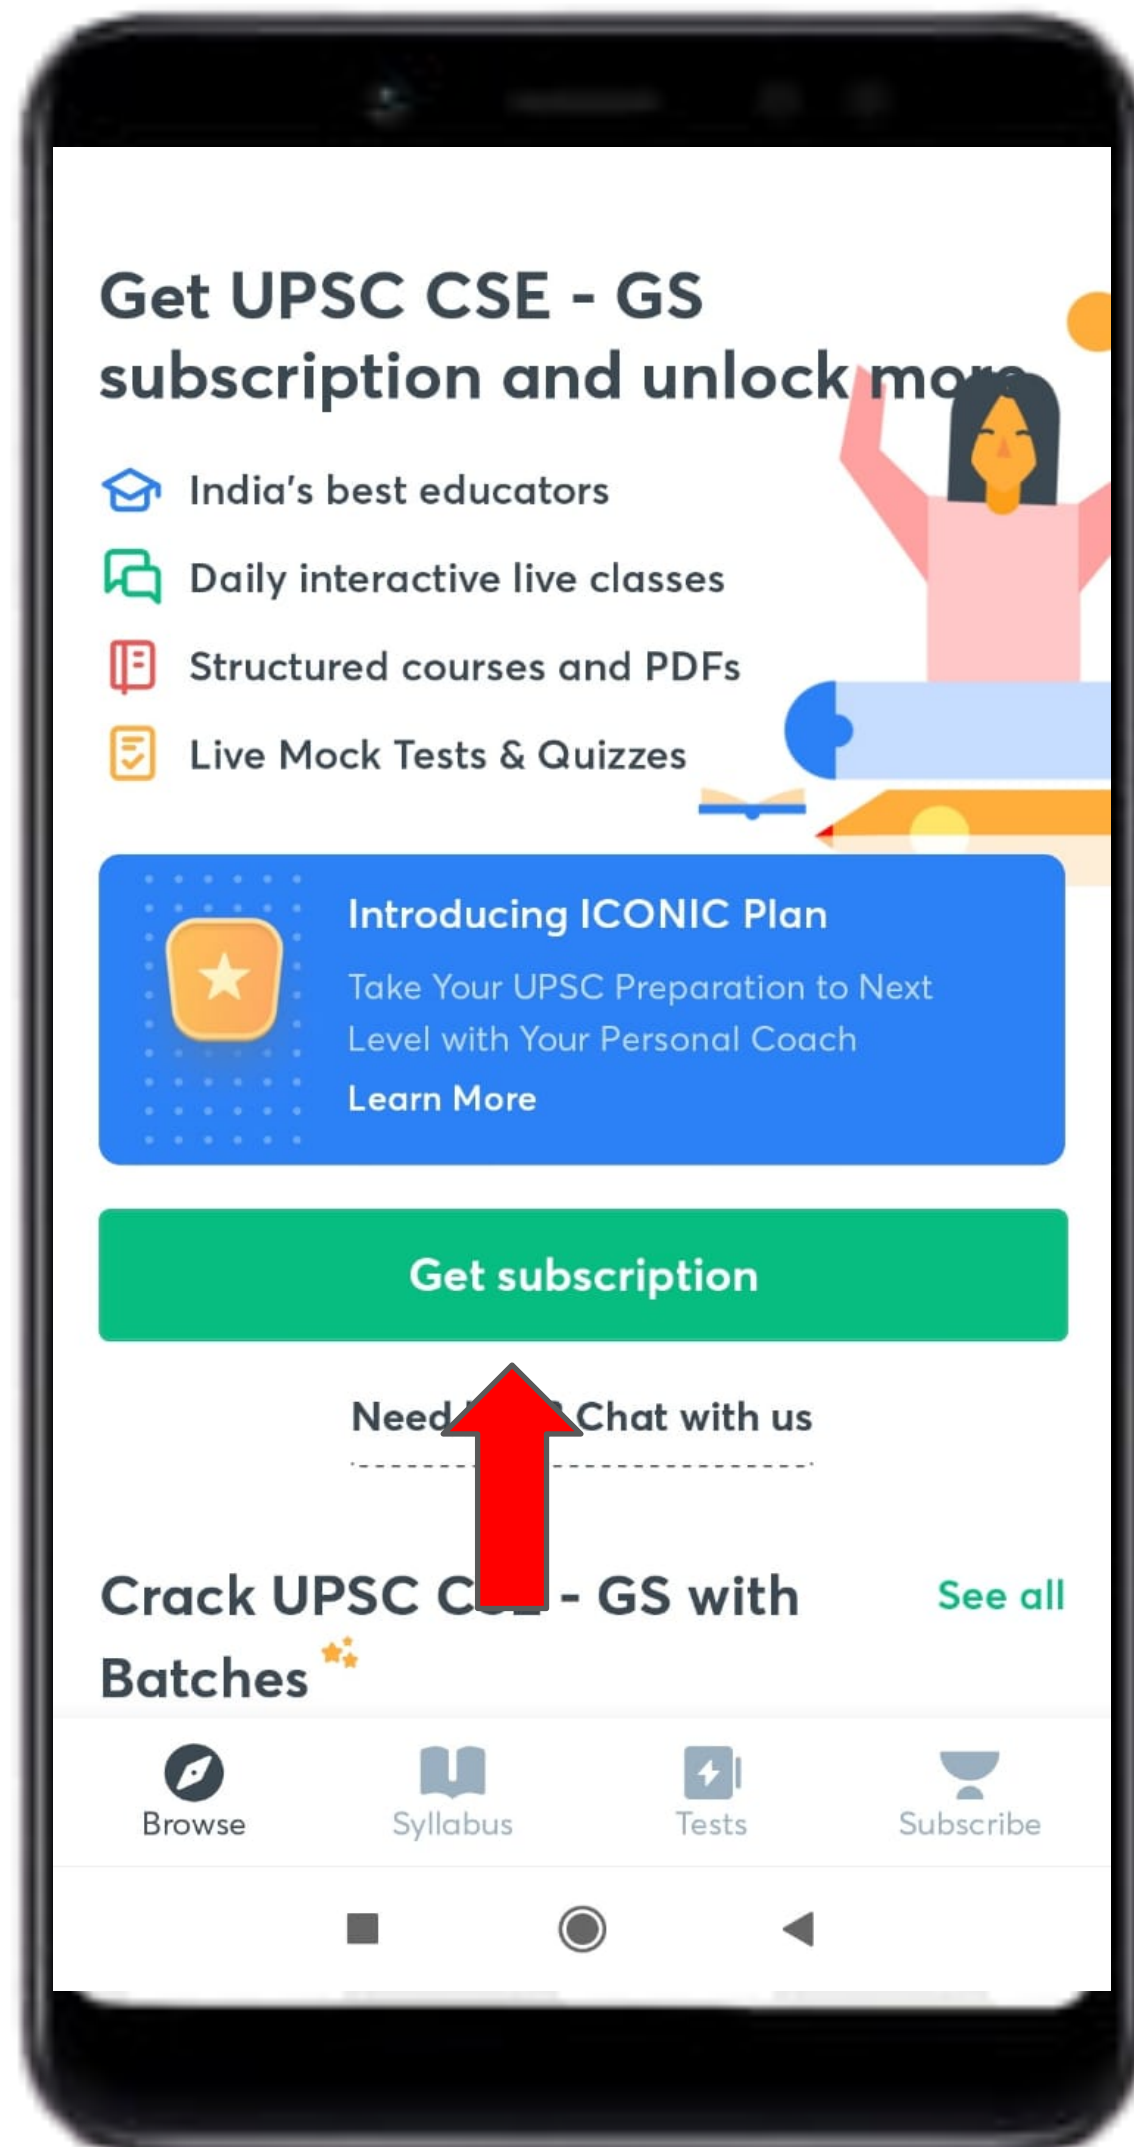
Get UPSC CSE - GS subscription and unlock mo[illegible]

India's best educators

Daily interactive live classes

Structured courses and PDFs

Live Mock Tests & Quizzes

Introducing ICONIC Plan

Take Your UPSC Preparation to Next Level with Your Personal Coach

Learn More

Get subscription

Need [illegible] Chat with us

Crack UPSC C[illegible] - GS with Batches

See all

Browse

Syllabus

Tests

Subscribe